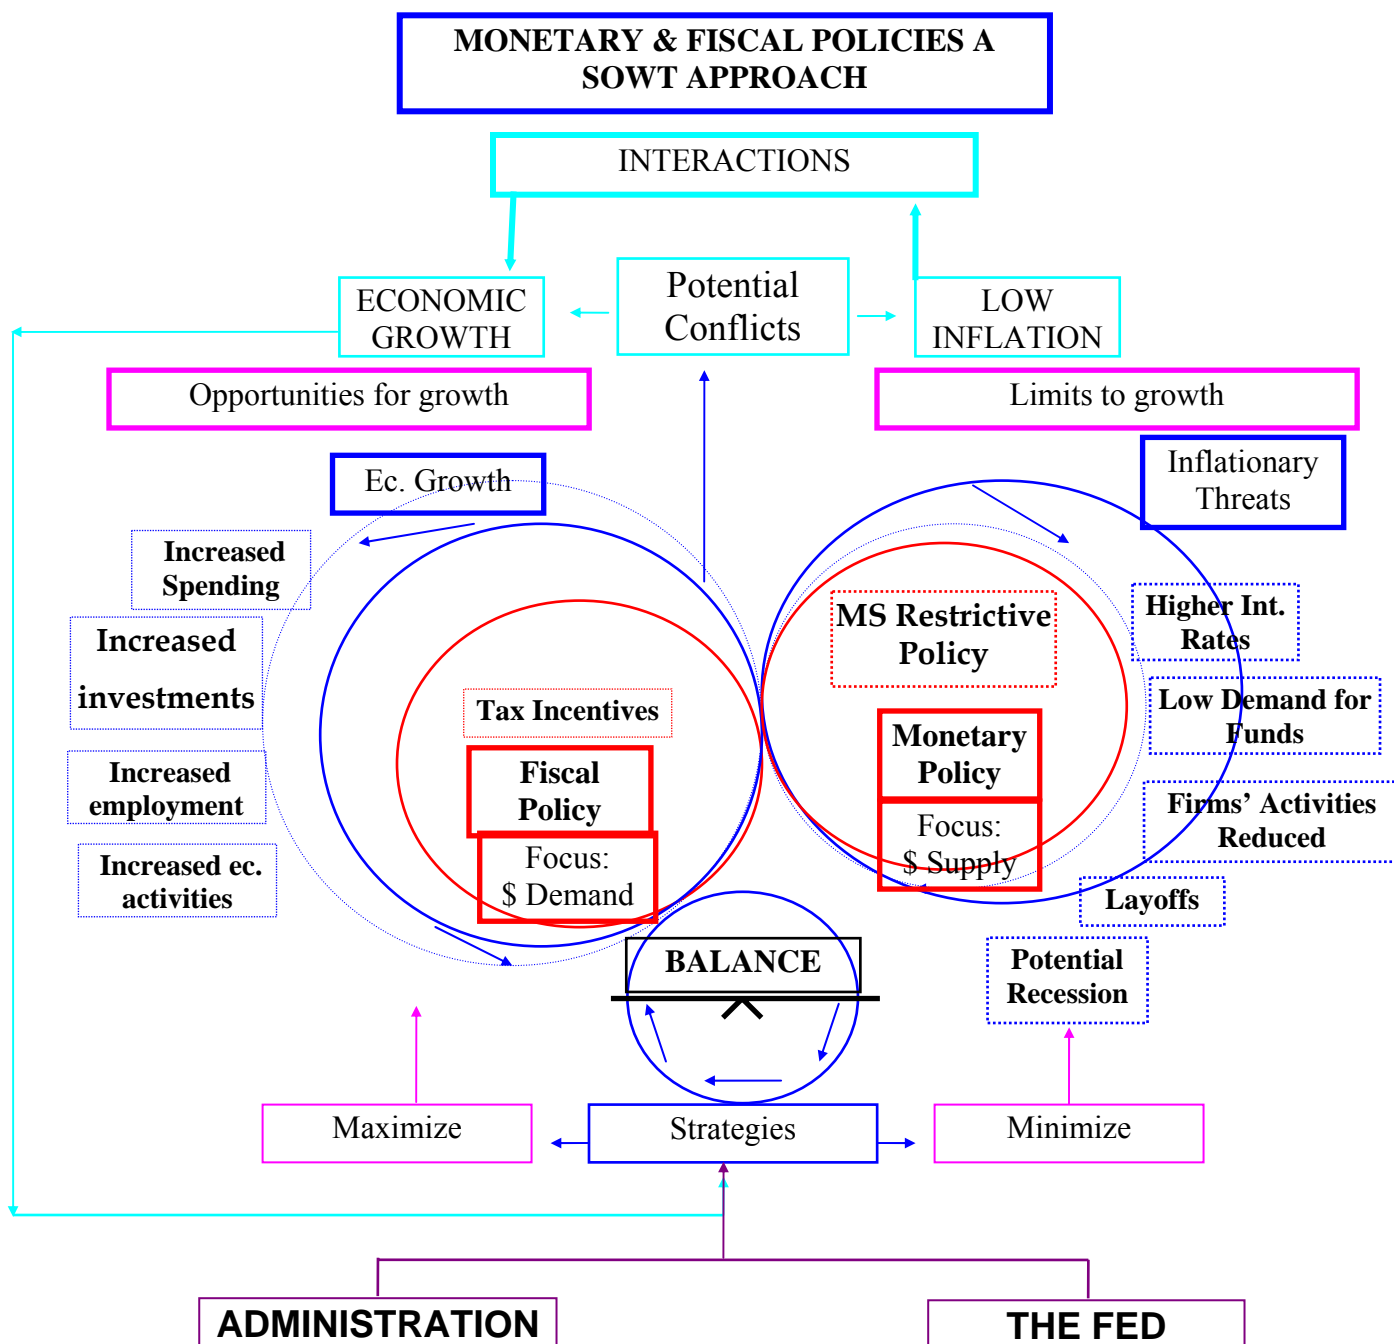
MONETARY & FISCAL POLICIES A SOWT APPROACH

INTERACTIONS

ECONOMIC GROWTH

Potential Conflicts

LOW INFLATION

Opportunities for growth

Limits to growth

Ec. Growth

Inflationary Threats

Increased Spending

Increased investments

Increased employment

Increased ec. activities

Tax Incentives

Fiscal Policy

Focus: \$ Demand

MS Restrictive Policy

Monetary Policy

Focus: \$ Supply

Higher Int. Rates

Low Demand for Funds

Firms' Activities Reduced

Layoffs

Potential Recession

BALANCE

Maximize

Strategies

Minimize

ADMINISTRATION

THE FED